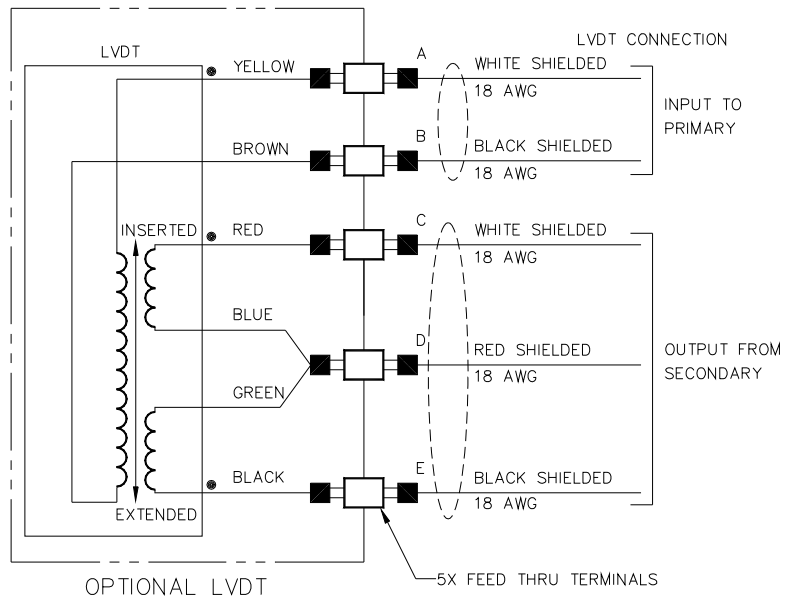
LVDT CONNECTION

LVDT

YELLOW

A

WHITE SHIELDED 18 AWG

INPUT TO PRIMARY

BROWN

B

BLACK SHIELDED 18 AWG

INSERTED

RED

C

WHITE SHIELDED 18 AWG

BLUE

D

RED SHIELDED 18 AWG

OUTPUT FROM SECONDARY

GREEN

BLACK

E

BLACK SHIELDED 18 AWG

EXTENDED

OPTIONAL LVDT

5X FEED THRU TERMINALS